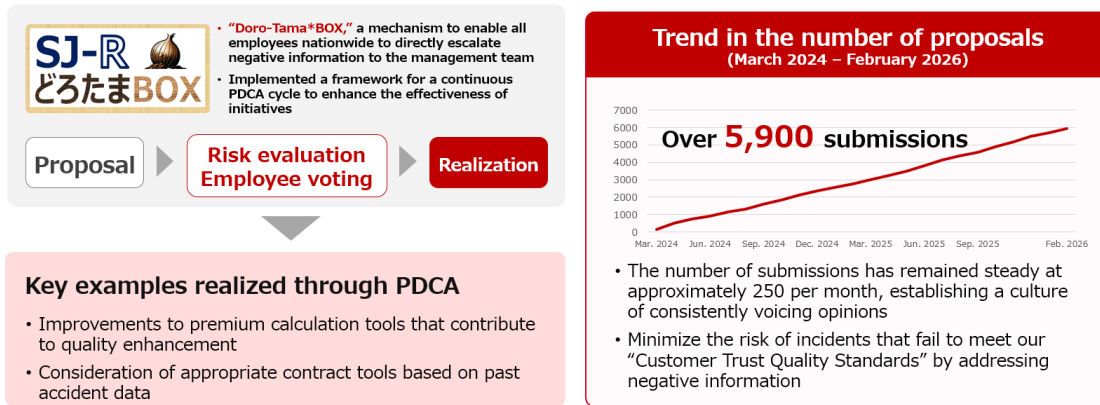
SJ-R どろたまBOX

• "Doro-Tama*BOX," a mechanism to enable all employees nationwide to directly escalate negative information to the management team
• Implemented a framework for a continuous PDCA cycle to enhance the effectiveness of initiatives

Proposal

Risk evaluation
Employee voting

Realization

Key examples realized through PDCA

• Improvements to premium calculation tools that contribute to quality enhancement
• Consideration of appropriate contract tools based on past accident data

Trend in the number of proposals
(March 2024 – February 2026)

7000
6000
5000
4000
3000
2000
1000
0

Over 5,900 submissions

Mar. 2024 Jun. 2024 Sep. 2024 Dec. 2024 Mar. 2025 Jun. 2025 Sep. 2025 Feb. 2026

• The number of submissions has remained steady at approximately 250 per month, establishing a culture of consistently voicing opinions
• Minimize the risk of incidents that fail to meet our "Customer Trust Quality Standards" by addressing negative information